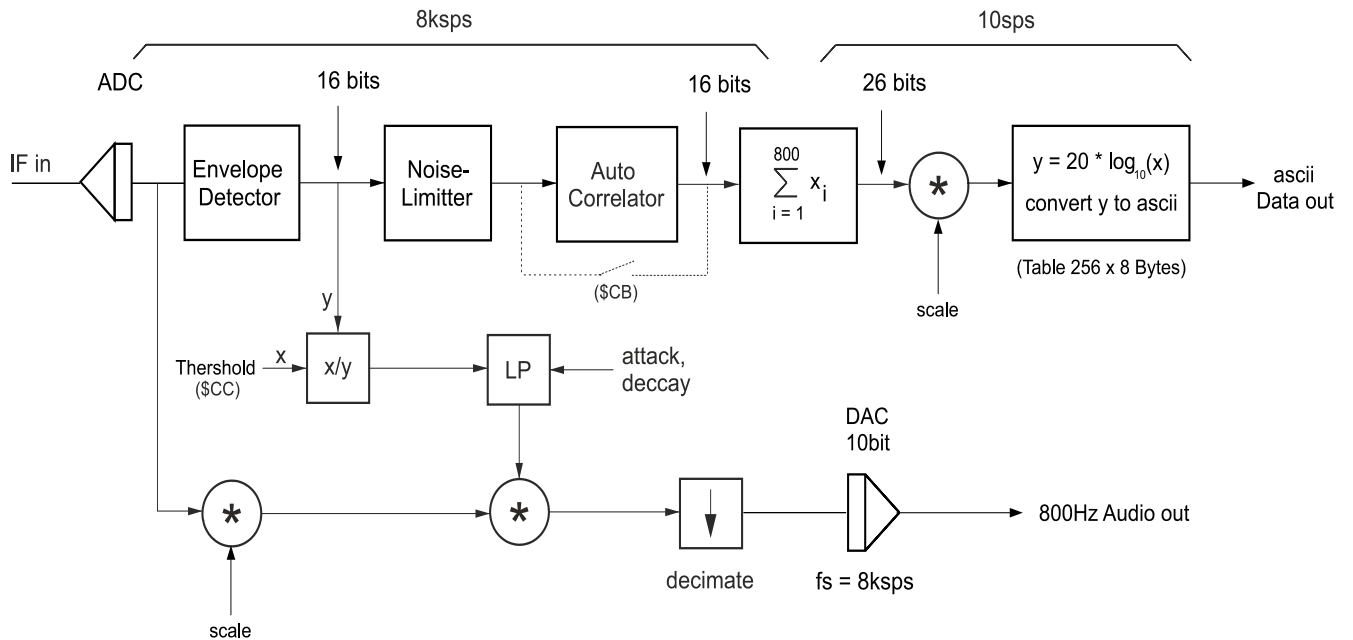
8ksps

10sps

ADC

16 bits

16 bits

26 bits

IF in

Envelope Detector

Noise-Limitter

Auto Correlator

$\sum_{i=1}^{800} x_i$

*

$y = 20 * \log_{10}(x)$
convert y to ascii

ascii Data out

(Table 256 x 8 Bytes)

($CB)

scale

y

Thershold ($CC)

x

x/y

LP

attack, deccay

DAC 10bit

*

*

800Hz Audio out

decimate

fs = 8ksps

scale